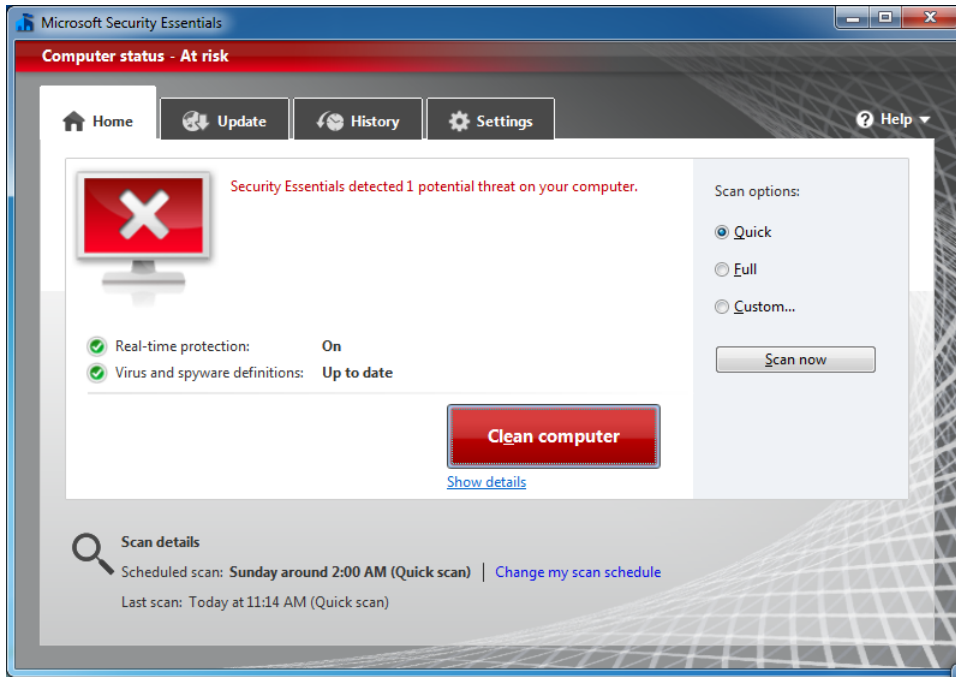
Microsoft Security Essentials

Computer status - At risk

Home
Update
History
Settings
Help

Security Essentials detected 1 potential threat on your computer.

Real-time protection: On
Virus and spyware definitions: Up to date

Clean computer
Show details

Scan options:
Quick
Full
Custom...
Scan now

Scan details
Scheduled scan: Sunday around 2:00 AM (Quick scan) | Change my scan schedule
Last scan: Today at 11:14 AM (Quick scan)